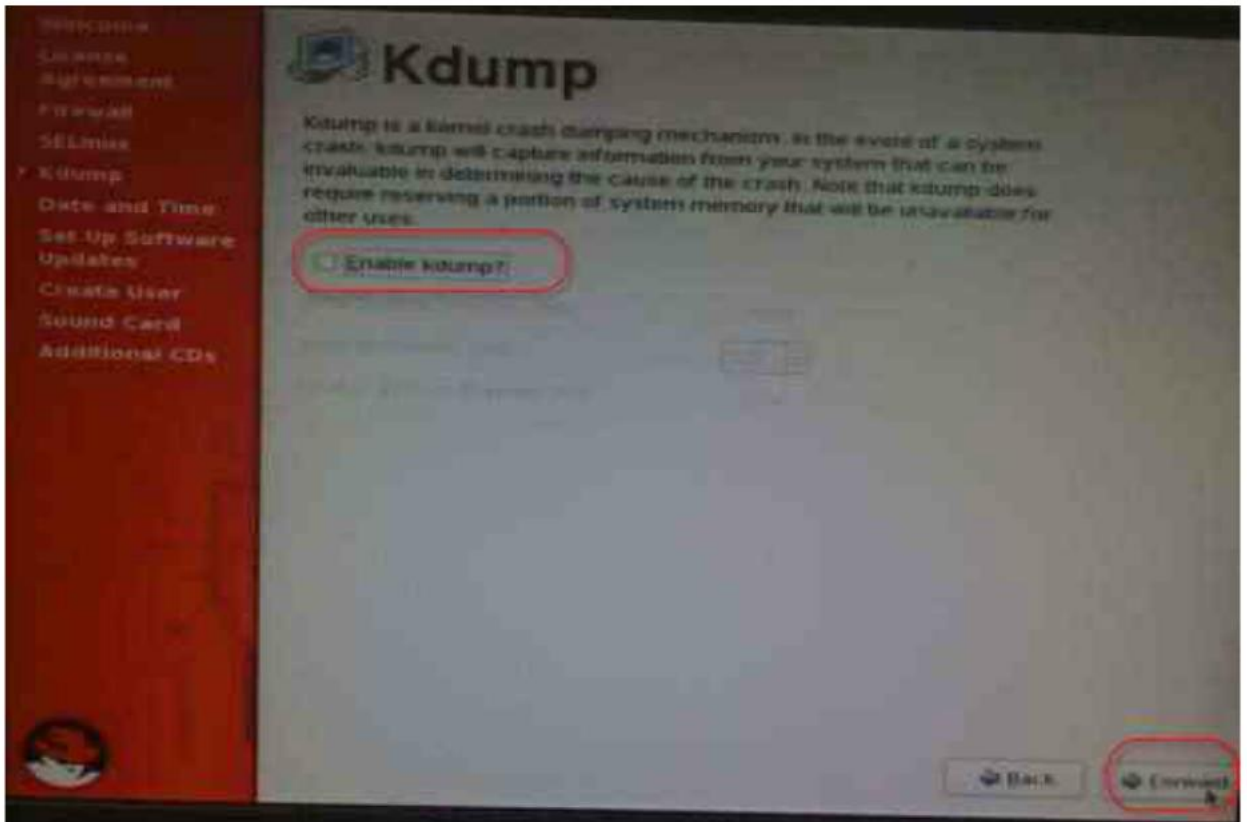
Welcome
License Agreement
Firewall
SELinux
Kdump
Date and Time
Set Up Software Updates
Create User
Sound Card
Additional CDs

Kdump

Kdump is a kernel crash dumping mechanism. In the event of a system crash, kdump will capture information from your system that can be invaluable in determining the cause of the crash. Note that kdump does require reserving a portion of system memory that will be unavailable for other uses.

Enable kdump?

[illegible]

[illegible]

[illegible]

Back

Forward